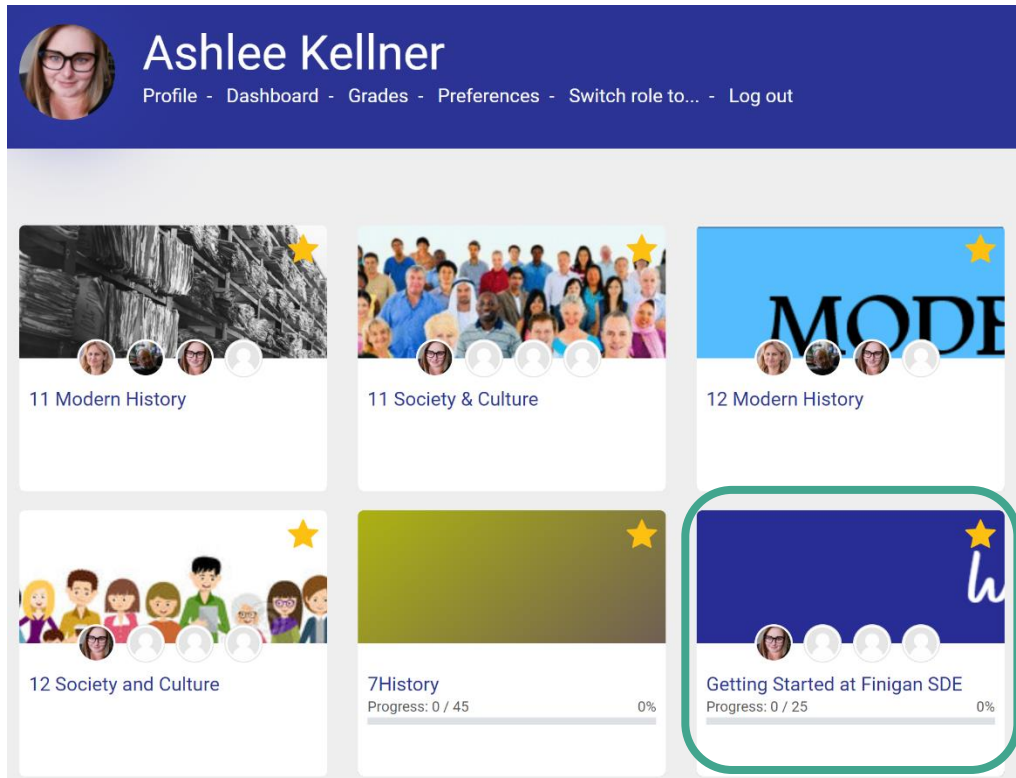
Ashlee Kellner

Profile - Dashboard - Grades - Preferences - Switch role to... - Log out

11 Modern History

11 Society & Culture

MODE

12 Modern History

12 Society and Culture

7History
Progress: 0 / 45 0%

W

Getting Started at Finigan SDE
Progress: 0 / 25 0%